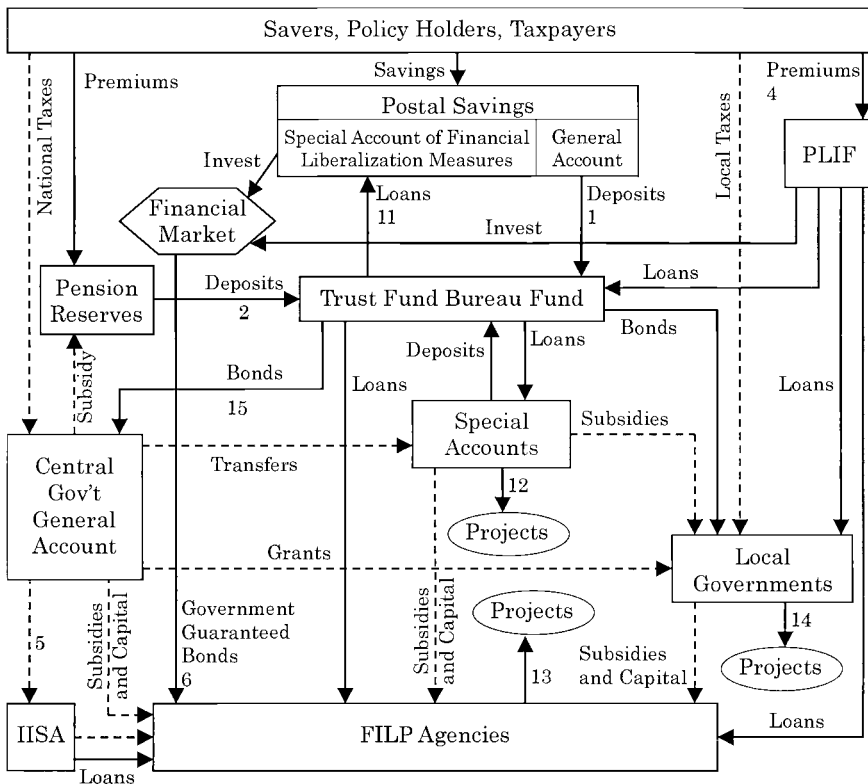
Savers, Policy Holders, Taxpayers

Premiums

Savings

Premiums
4

National Taxes

Local Taxes

Postal Savings

Special Account of Financial Liberalization Measures

General Account

PLIF

Invest

Financial Market

Loans
11

Deposits
1

Invest

Loans

Pension Reserves

Deposits
2

Trust Fund Bureau Fund

Bonds

Deposits

Loans

Subsidy

Bonds
15

Loans

Loans

Special Accounts

Subsidies

Central Gov't General Account

Transfers

12

Projects

Grants

Local Governments

Subsidies and Capital

Government Guaranteed Bonds
6

Subsidies and Capital

Projects

14

5

13

Subsidies and Capital

Projects

IISA

FILP Agencies

Loans

Loans